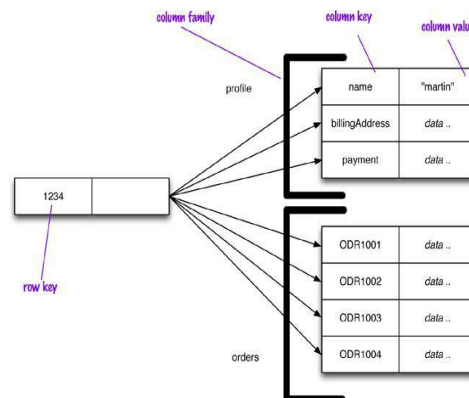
column family

column key

column valu

profile

| name | "martin" |
|---|---|
| billingAddress | data .. |
| payment | data .. |

1234

row key

| ODR1001 | data .. |
|---|---|
| ODR1002 | data .. |
| ODR1003 | data .. |
| ODR1004 | data .. |

orders